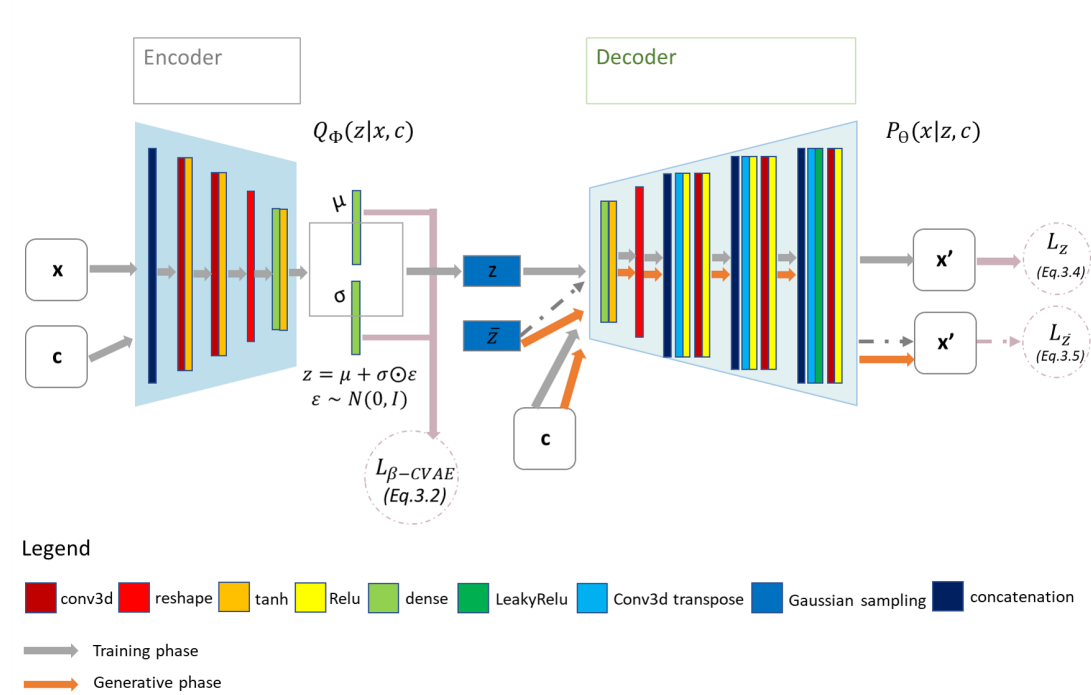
Encoder

Decoder

$Q_{\Phi}(z|x,c)$

$P_{\Theta}(x|z,c)$

x

c

μ

σ

$z = \mu + \sigma \odot \varepsilon$
$\varepsilon \sim N(0, I)$

$L_{\beta-CVAE}$
(Eq.3.2)

z

$\bar{Z}$

c

x'

x'

$L_Z$
(Eq.3.4)

$L_{\bar{Z}}$
(Eq.3.5)

Legend

conv3d reshape tanh Relu dense LeakyRelu Conv3d transpose Gaussian sampling concatenation

Training phase

Generative phase